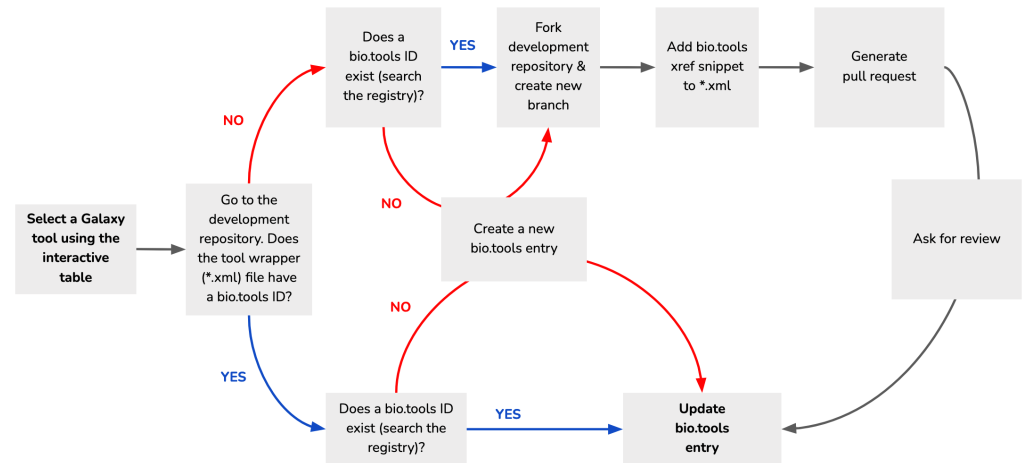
Select a Galaxy tool using the interactive table

Go to the development repository. Does the tool wrapper (*.xml) file have a bio.tools ID?

NO

Does a bio.tools ID exist (search the registry)?

YES

Fork development repository & create new branch

Add bio.tools xref snippet to *.xml

Generate pull request

NO

Create a new bio.tools entry

Ask for review

NO

YES

Does a bio.tools ID exist (search the registry)?

YES

Update bio.tools entry